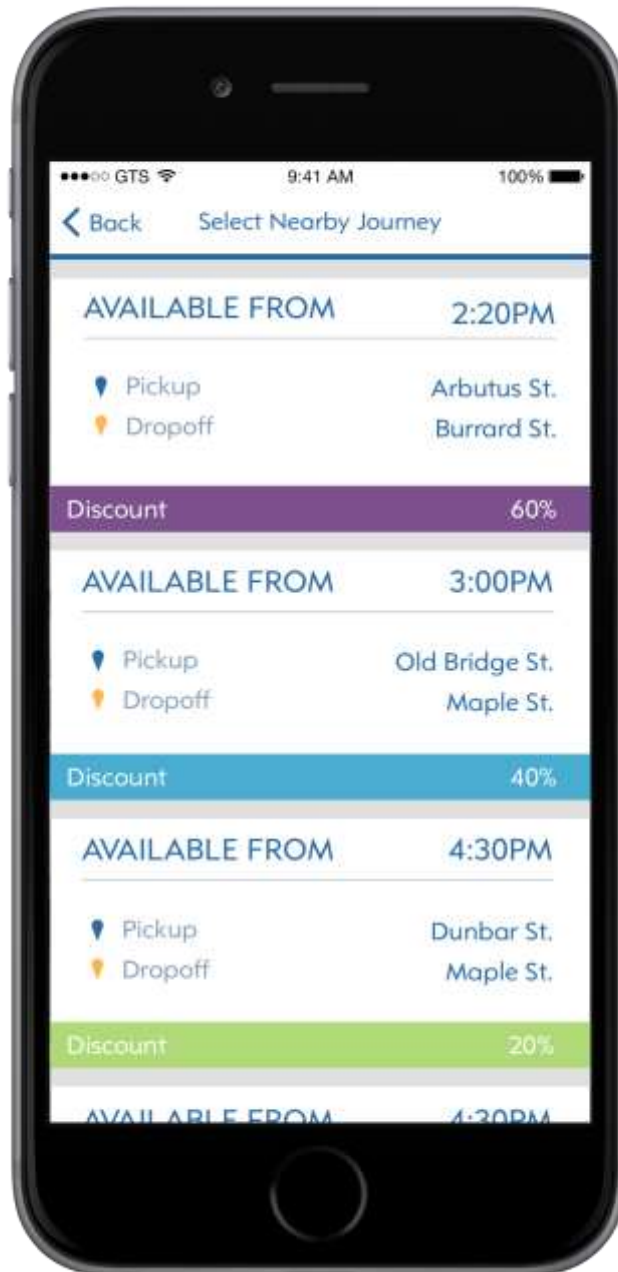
●●●○○ GTS 9:41 AM 100%

Back Select Nearby Journey

AVAILABLE FROM 2:20PM

Pickup Arbutus St.
Dropoff Burrard St.

Discount 60%

AVAILABLE FROM 3:00PM

Pickup Old Bridge St.
Dropoff Maple St.

Discount 40%

AVAILABLE FROM 4:30PM

Pickup Dunbar St.
Dropoff Maple St.

Discount 20%

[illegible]